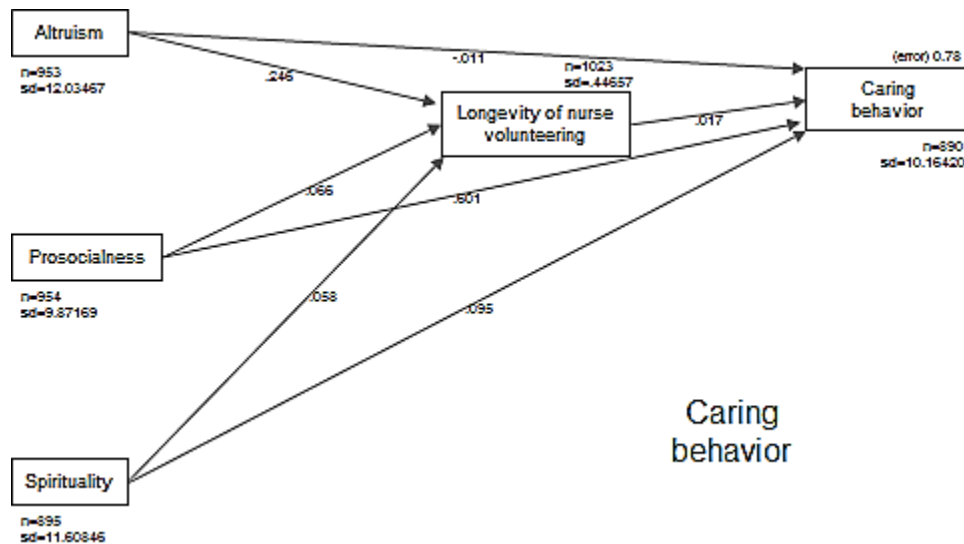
Altruism

n=953
sd=12.03467

.246

-.011

n=1023
sd=.44657

(error) 0.78

Longevity of nurse volunteering

.017

Caring behavior

n=890
sd=10.16420

.066

.601

Prosocialness

n=954
sd=9.87169

.058

.095

Caring behavior

Spirituality

n=895
sd=11.60846